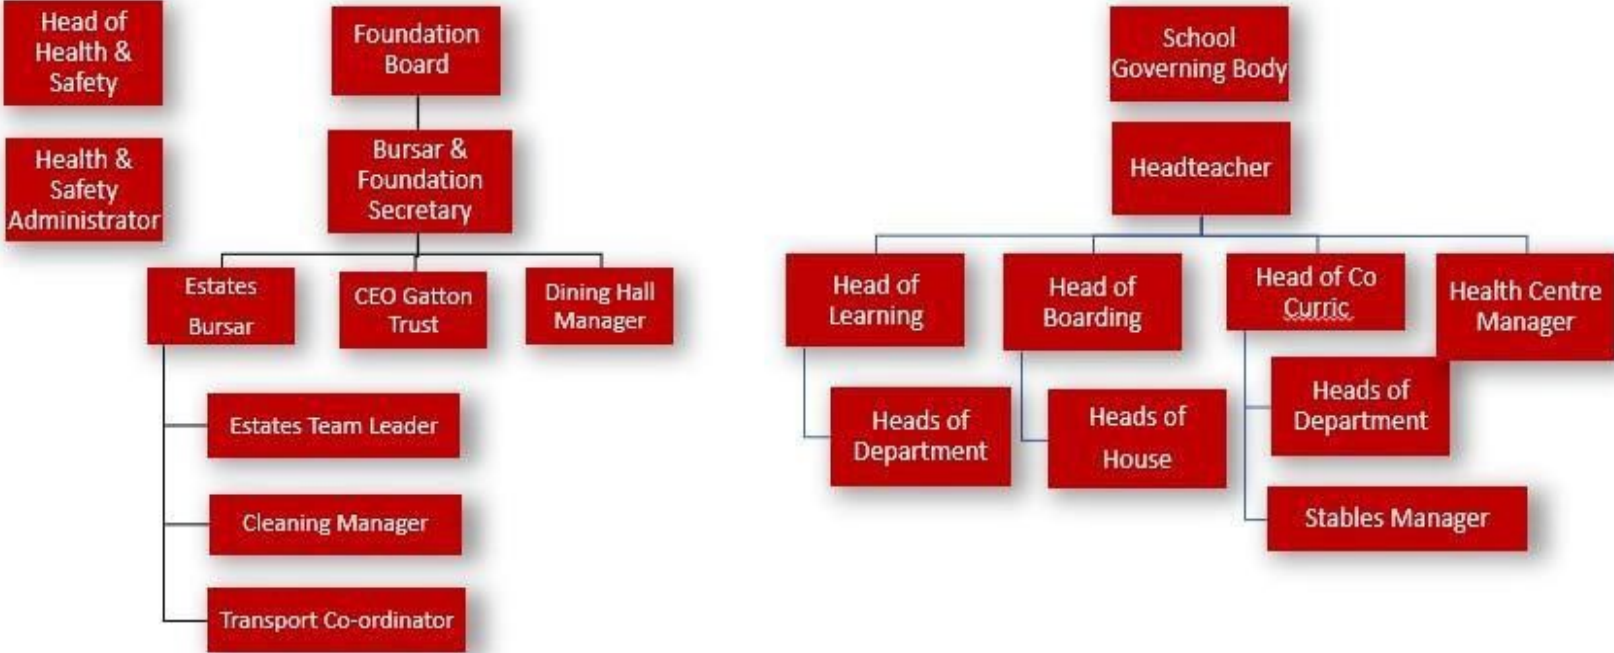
Head of Health & Safety

Health & Safety Administrator

Foundation Board

Bursar & Foundation Secretary

Estates Bursar

CEO Gatton Trust

Dining Hall Manager

Estates Team Leader

Cleaning Manager

Transport Co-ordinator

School Governing Body

Headteacher

Head of Learning

Head of Boarding

Head of Co Curric

Health Centre Manager

Heads of Department

Heads of House

Heads of Department

Stables Manager